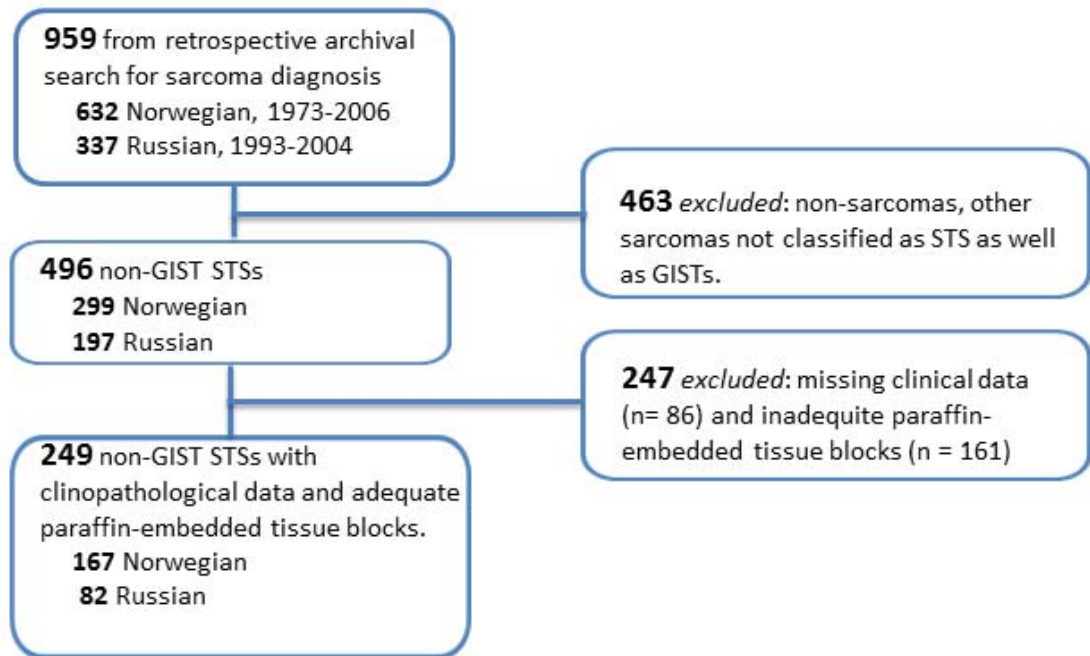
**959** from retrospective archival search for sarcoma diagnosis
**632** Norwegian, 1973-2006
**337** Russian, 1993-2004

**463** *excluded*: non-sarcomas, other sarcomas not classified as STS as well as GISTs.

**496** non-GIST STSs
**299** Norwegian
**197** Russian

**247** *excluded*: missing clinical data (n= 86) and inadequite paraffin-embedded tissue blocks (n = 161)

**249** non-GIST STSs with clinopathological data and adequate paraffin-embedded tissue blocks.
**167** Norwegian
**82** Russian